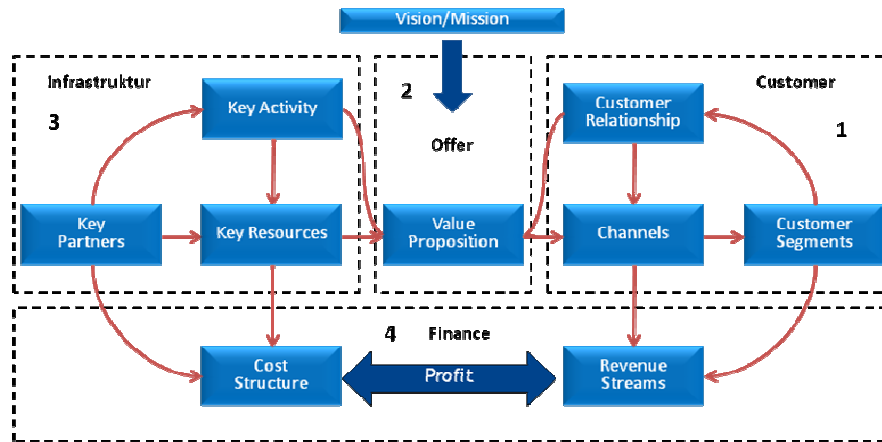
Vision/Mission

Infrastruktur

3

Key Activity

Key Partners

Key Resources

2

Offer

Value Proposition

Customer

Customer Relationship

1

Channels

Customer Segments

4 Finance

Cost Structure

Profit

Revenue Streams